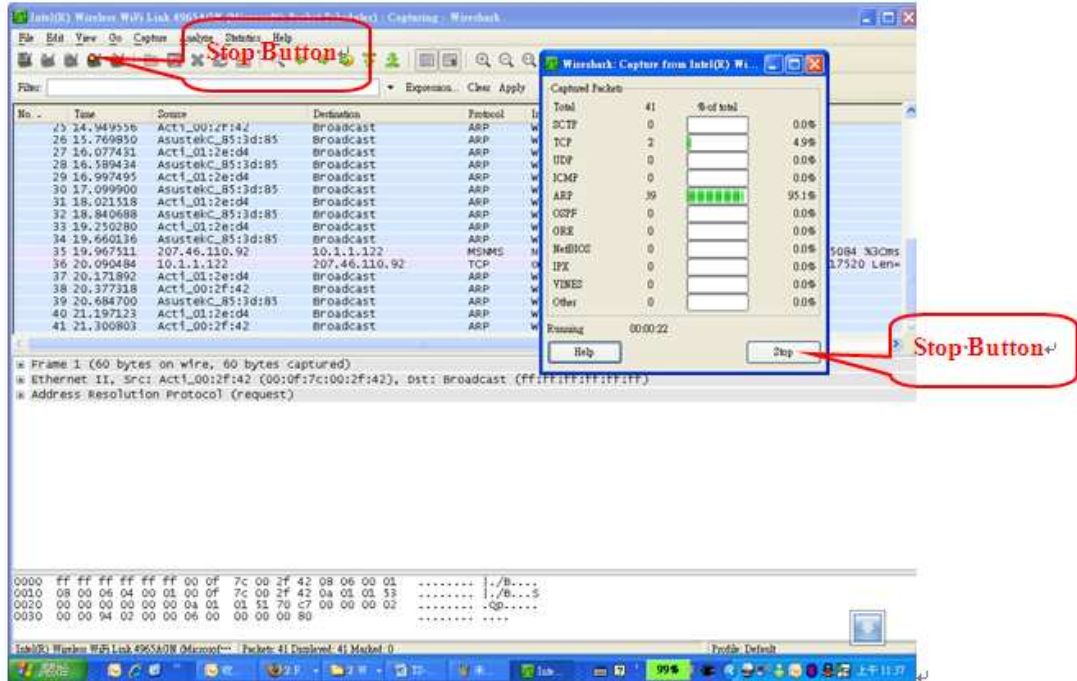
Intel(R) Wireless WiFi Link 4965AGN (Microsoft's Packet Scheduler) : Capturing - Wireshark

File Edit View Go Capture Analyze Statistics Help

Stop Button

Filter: Expression... Clear Apply

| No. | Time | Source | Destination | Protocol |
|---|---|---|---|---|
| 25 | 14.949556 | Acti_00:2f:42 | Broadcast | ARP |
| 26 | 15.769850 | AsustekC_85:3d:85 | Broadcast | ARP |
| 27 | 16.077431 | Acti_01:2e:d4 | Broadcast | ARP |
| 28 | 16.589434 | AsustekC_85:3d:85 | Broadcast | ARP |
| 29 | 16.997495 | Acti_01:2e:d4 | Broadcast | ARP |
| 30 | 17.099900 | AsustekC_85:3d:85 | Broadcast | ARP |
| 31 | 18.021518 | Acti_01:2e:d4 | Broadcast | ARP |
| 32 | 18.840688 | AsustekC_85:3d:85 | Broadcast | ARP |
| 33 | 19.250280 | Acti_01:2e:d4 | Broadcast | ARP |
| 34 | 19.660136 | AsustekC_85:3d:85 | Broadcast | ARP |
| 35 | 19.967511 | 207.46.110.92 | 10.1.1.122 | MSNMS |
| 36 | 20.090484 | 10.1.1.122 | 207.46.110.92 | TCP |
| 37 | 20.171892 | Acti_01:2e:d4 | Broadcast | ARP |
| 38 | 20.377318 | Acti_00:2f:42 | Broadcast | ARP |
| 39 | 20.684700 | AsustekC_85:3d:85 | Broadcast | ARP |
| 40 | 21.197123 | Acti_01:2e:d4 | Broadcast | ARP |
| 41 | 21.300803 | Acti_00:2f:42 | Broadcast | ARP |

5084 3GOms
17520 Len=

Wireshark: Capture from Intel(R) Wi...

Captured Packets

| | | % of total |
|---|---|---|
| Total | 41 | |
| SCTP | 0 | 0.0% |
| TCP | 2 | 4.9% |
| UDP | 0 | 0.0% |
| ICMP | 0 | 0.0% |
| ARP | 39 | 95.1% |
| OSPF | 0 | 0.0% |
| GRE | 0 | 0.0% |
| NetBIOS | 0 | 0.0% |
| IPX | 0 | 0.0% |
| VINES | 0 | 0.0% |
| Other | 0 | 0.0% |

Running 00:00:22

Help Stop

Stop Button

Frame 1 (60 bytes on wire, 60 bytes captured)
Ethernet II, Src: Acti_00:2f:42 (00:0f:7c:00:2f:42), Dst: Broadcast (ff:ff:ff:ff:ff:ff)
Address Resolution Protocol (request)

0000 ff ff ff ff ff ff 00 0f 7c 00 2f 42 08 06 00 01 ........ |./B....
0010 08 00 06 04 00 01 00 0f 7c 00 2f 42 0a 01 01 53 ........ |./B...S
0020 00 00 00 00 00 00 0a 01 01 51 70 c7 00 00 00 02 ........ .Qp.....
0030 00 00 94 02 00 00 06 00 00 00 00 80 ........ ....

Intel(R) Wireless WiFi Link 4965AGN (Microsoft's ... | Packets: 41 Displayed: 41 Marked: 0 | Profile: Default

開始 99% 上午11:37